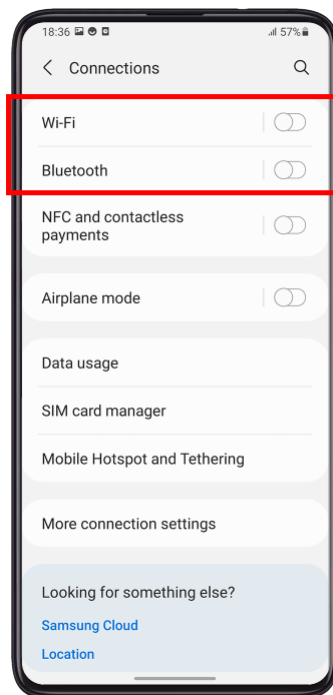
18:36
57%

Connections

Wi-Fi

Bluetooth

NFC and contactless payments

Airplane mode

Data usage

SIM card manager

Mobile Hotspot and Tethering

More connection settings

Looking for something else?

Samsung Cloud

Location